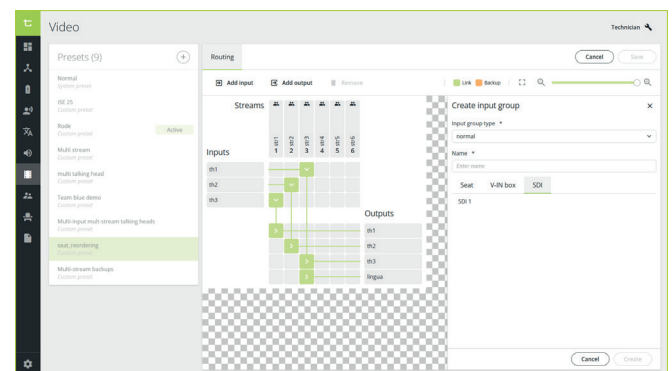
Video

Technician

Presets (9)

Normal
System preset

ISE 25
Custom preset

Rode
Custom preset
Active

Multi stream
Custom preset

multi talking head
Custom preset

Team blue demo
Custom preset

Multi-input multi-stream talking heads
Custom preset

seat_reordering
Custom preset

Multi-stream backups
Custom preset

Routing

Cancel
Save

Add input
Add output
Remove

Link
Backup

Streams

str1 1
str2 2
str3 3
str4 4
str5 5
str6 6

Inputs

th1
th2
th3

Outputs

th1
th2
th3
lingua

Create input group

Input group type *
normal

Name *
Enter name

Seat
V-IN box
SDI

SDI 1

Cancel
Create